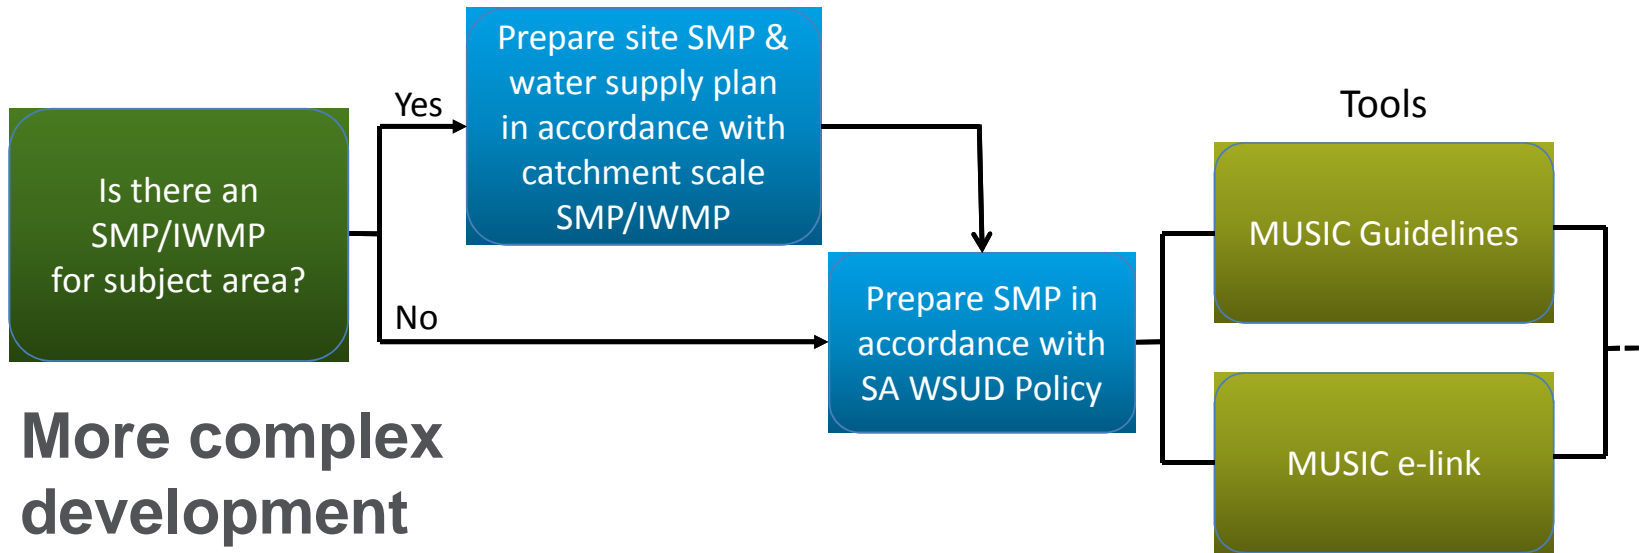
Is there an SMP/IWMP for subject area?

Yes

Prepare site SMP & water supply plan in accordance with catchment scale SMP/IWMP

No

Prepare SMP in accordance with SA WSUD Policy

Tools

MUSIC Guidelines

MUSIC e-link

More complex development